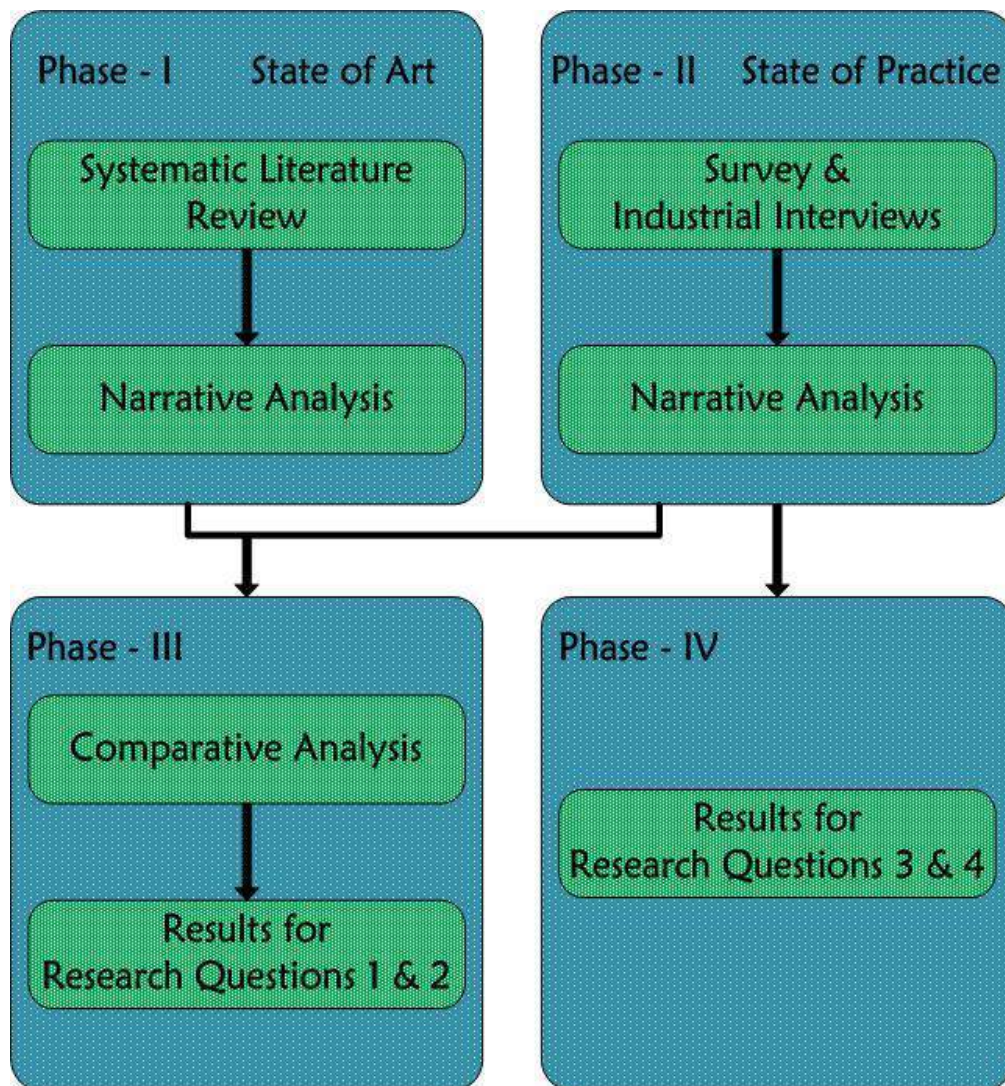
Phase - I State of Art

Systematic Literature Review

Narrative Analysis

Phase - II State of Practice

Survey & Industrial Interviews

Narrative Analysis

Phase - III

Comparative Analysis

Results for Research Questions 1 & 2

Phase - IV

Results for Research Questions 3 & 4